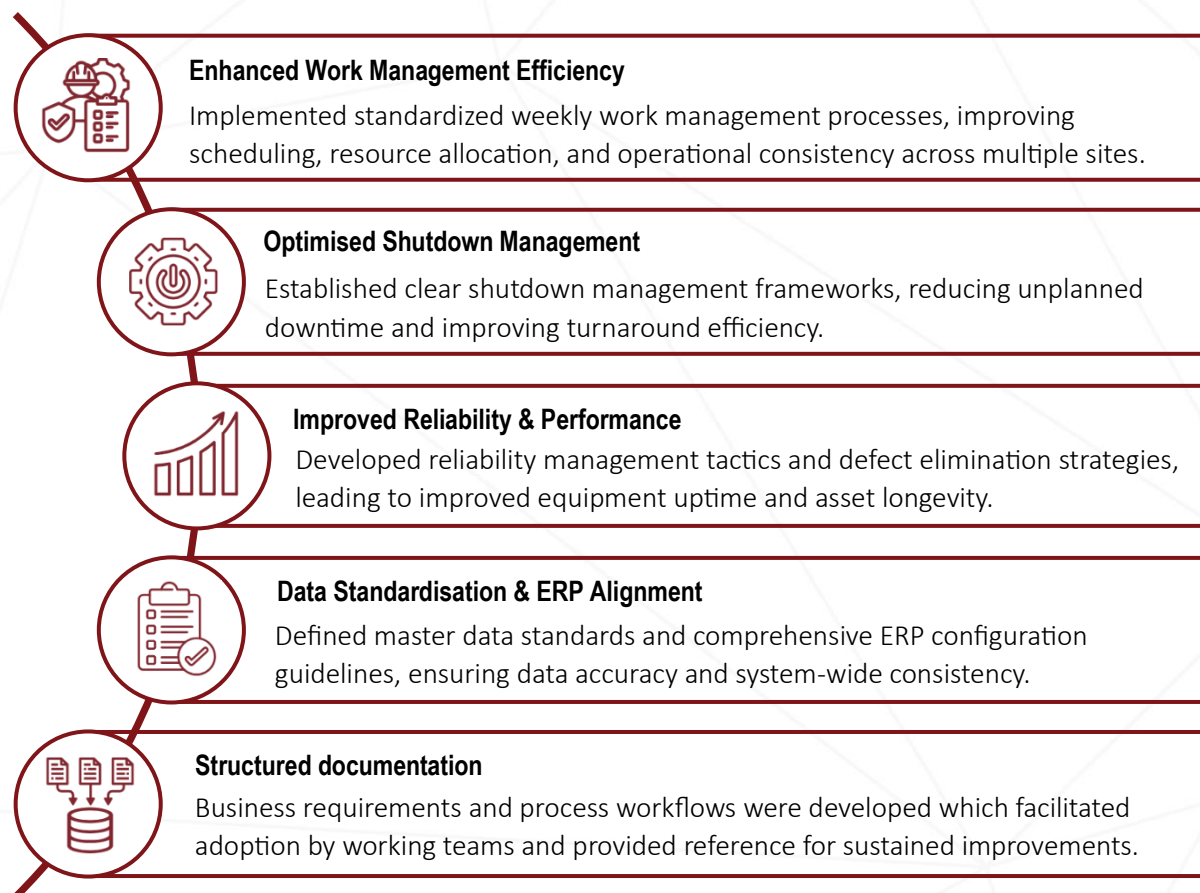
Enhanced Work Management Efficiency

Implemented standardized weekly work management processes, improving scheduling, resource allocation, and operational consistency across multiple sites.

Optimised Shutdown Management

Established clear shutdown management frameworks, reducing unplanned downtime and improving turnaround efficiency.

Improved Reliability & Performance

Developed reliability management tactics and defect elimination strategies, leading to improved equipment uptime and asset longevity.

Data Standardisation & ERP Alignment

Defined master data standards and comprehensive ERP configuration guidelines, ensuring data accuracy and system-wide consistency.

Structured documentation

Business requirements and process workflows were developed which facilitated adoption by working teams and provided reference for sustained improvements.